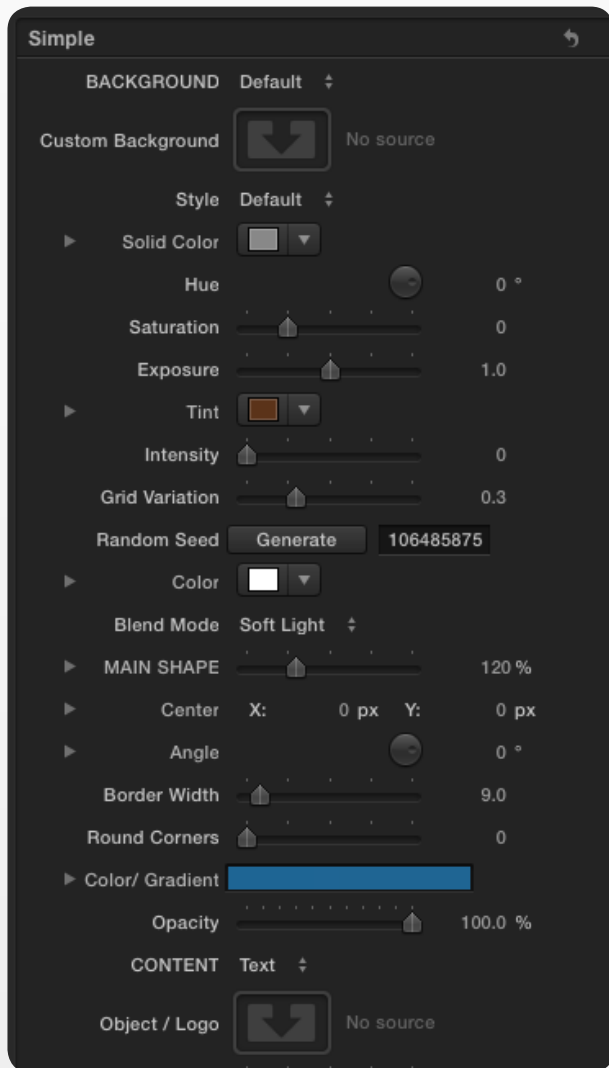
Simple

BACKGROUND Default

Custom Background No source

Style Default

Solid Color

Hue 0 °

Saturation 0

Exposure 1.0

Tint

Intensity 0

Grid Variation 0.3

Random Seed Generate 106485875

Color

Blend Mode Soft Light

MAIN SHAPE 120 %

Center X: 0 px Y: 0 px

Angle 0 °

Border Width 9.0

Round Corners 0

Color/ Gradient

Opacity 100.0 %

CONTENT Text

Object / Logo No source